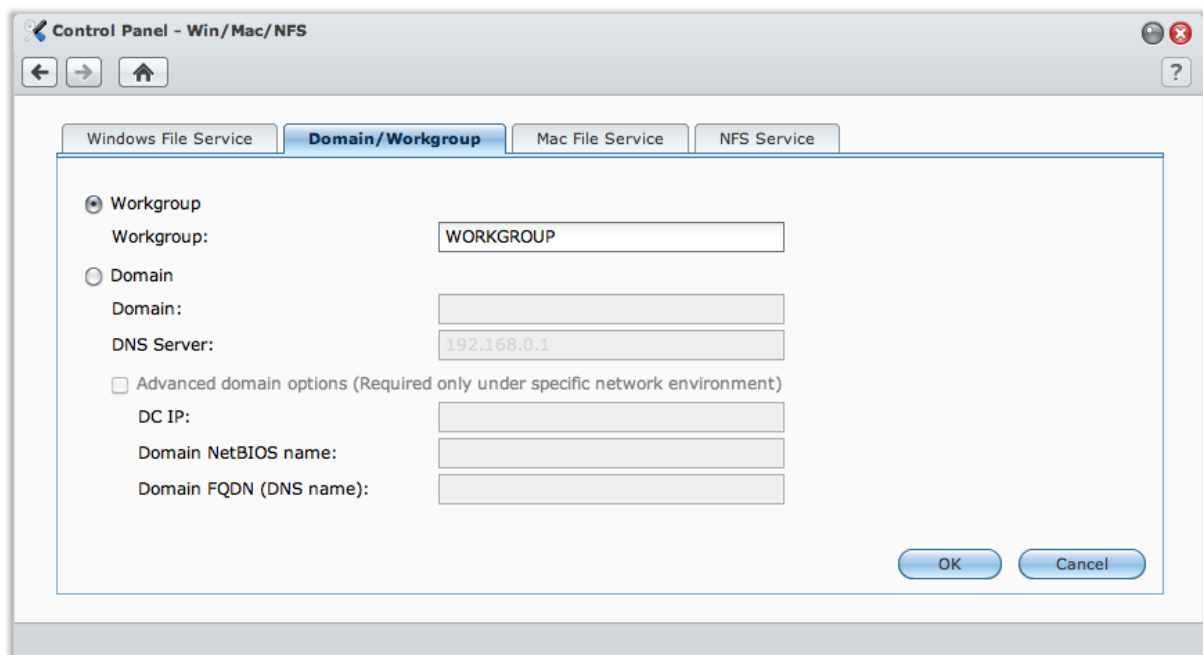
Control Panel - Win/Mac/NFS

?

Windows File Service | Domain/Workgroup | Mac File Service | NFS Service

Workgroup

Workgroup: WORKGROUP

Domain

Domain:

DNS Server: 192.168.0.1

Advanced domain options (Required only under specific network environment)

DC IP:

Domain NetBIOS name:

Domain FQDN (DNS name):

OK Cancel